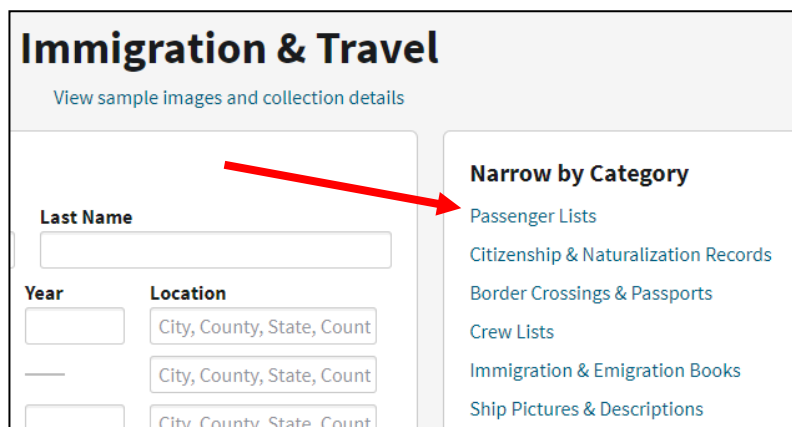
Immigration & Travel

View sample images and collection details

Last Name

Year

Location

City, County, State, Count

—

City, County, State, Count

City, County, State, Count

Narrow by Category

Passenger Lists

Citizenship & Naturalization Records

Border Crossings & Passports

Crew Lists

Immigration & Emigration Books

Ship Pictures & Descriptions